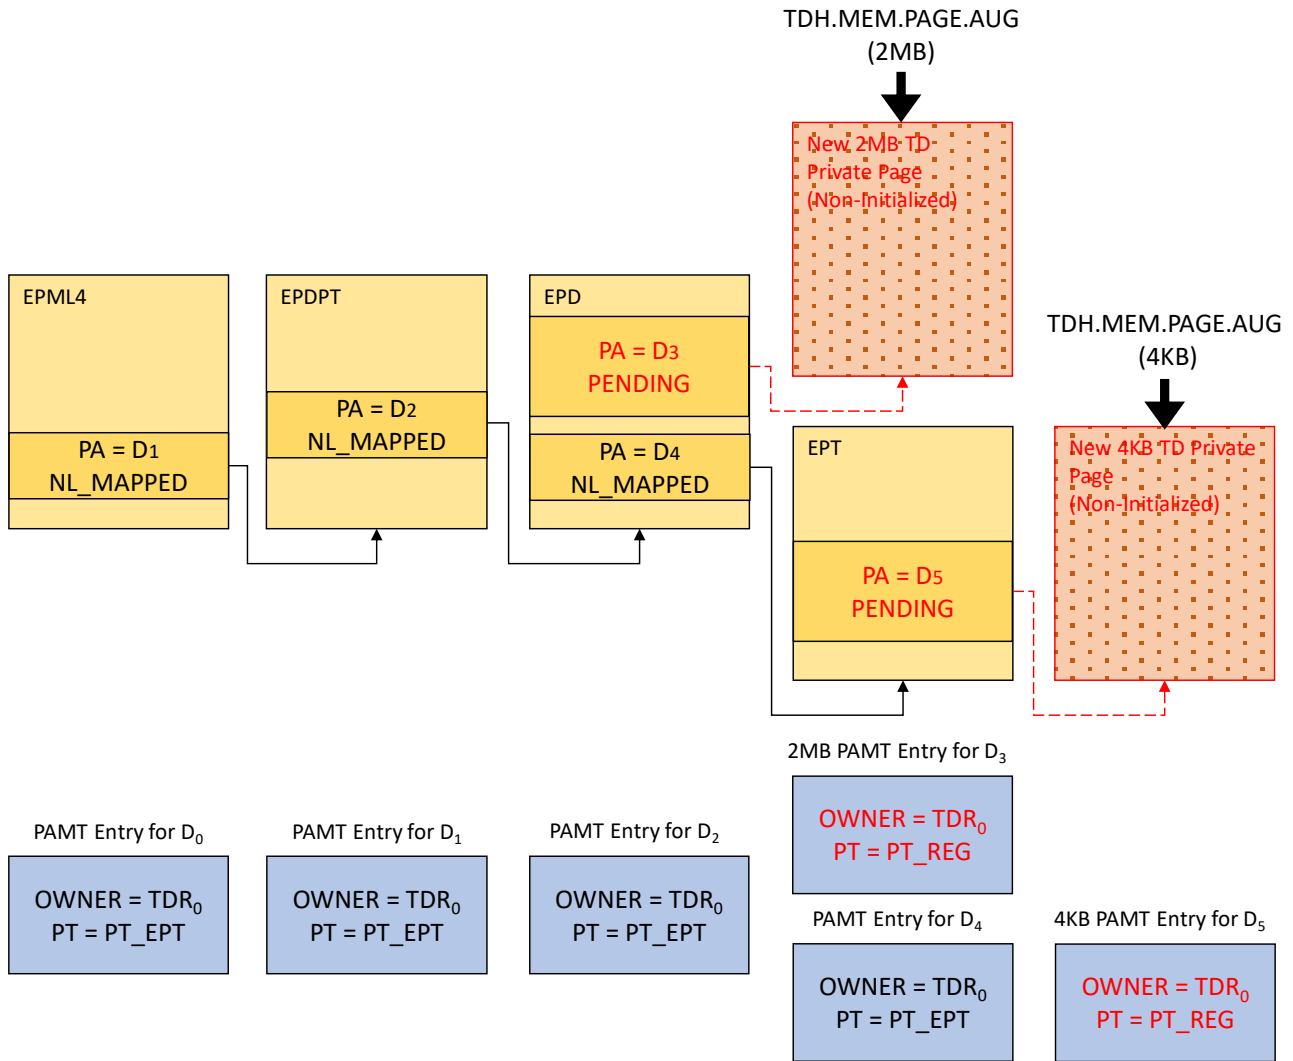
TDH.MEM.PAGE.AUG
(2MB)

New 2MB TD Private Page
(Non-Initialized)

EPML4

PA = D1
NL_MAPPED

EPDPT

PA = D2
NL_MAPPED

EPD

PA = D3
PENDING

PA = D4
NL_MAPPED

TDH.MEM.PAGE.AUG
(4KB)

EPT

PA = D5
PENDING

New 4KB TD Private Page
(Non-Initialized)

2MB PAMT Entry for $D_3$

OWNER = $TDR_0$
PT = PT_REG

PAMT Entry for $D_0$

OWNER = $TDR_0$
PT = PT_EPT

PAMT Entry for $D_1$

OWNER = $TDR_0$
PT = PT_EPT

PAMT Entry for $D_2$

OWNER = $TDR_0$
PT = PT_EPT

PAMT Entry for $D_4$

OWNER = $TDR_0$
PT = PT_EPT

4KB PAMT Entry for $D_5$

OWNER = $TDR_0$
PT = PT_REG